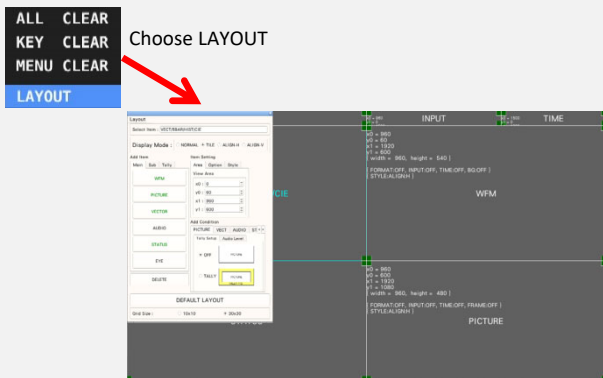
ALL CLEAR
KEY CLEAR
MENU CLEAR
LAYOUT

Choose LAYOUT

Layout
Select Item : VECTOR&AUX/STATUS
Display Mode : NORMAL TILE ALIGN H ALIGN V
Add Item
Main Sub Tally
WFM
PICTURE
VECTOR
AUDIO
STATUS
EYE
DELETE
Item Setting
Area Option Style
View Area
x0 : 0
y0 : 60
x1 : 960
y1 : 600
Add Condition
PICTURE VECT AUDIO ST
Tally Setup Audio Level
OFF
TALLY
DEFAULT LAYOUT
Grid Size : 10x10 20x20

INPUT
TIME
x0 = 960
y0 = 60
x1 = 1920
y1 = 600
( width = 960, height = 540 )
[ FORMAT:OFF, INPUT:OFF, TIME:OFF, BG:OFF ]
[ STYLE:ALIGNH ]
WFM
VCIE
x0 = 960
y0 = 600
x1 = 1920
y1 = 1080
( width = 960, height = 480 )
[ FORMAT:OFF, INPUT:OFF, TIME:OFF, FRAME:OFF ]
[ STYLE:ALIGNH ]
PICTURE
STATUS